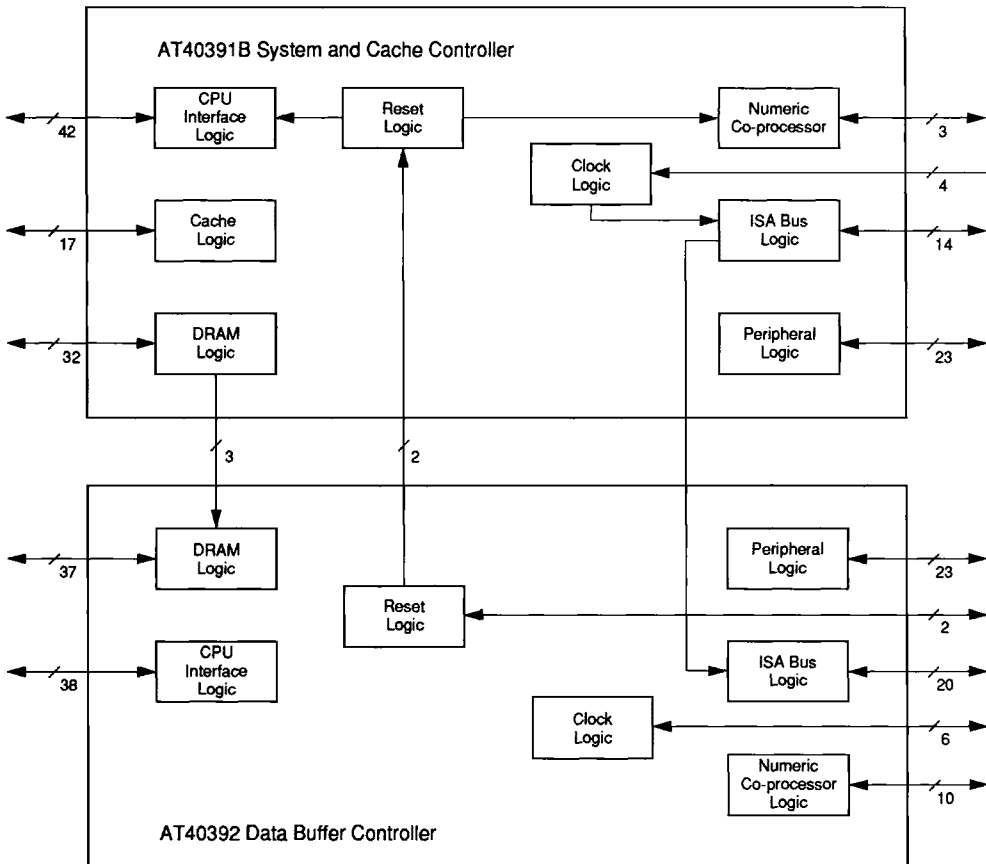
AT40391B System and Cache Controller

42
CPU Interface Logic

Reset Logic

Numeric Co-processor
3

Clock Logic
4

17
Cache Logic

ISA Bus Logic
14

32
DRAM Logic

Peripheral Logic
23

3

2

37
DRAM Logic

Peripheral Logic
23

Reset Logic
2

38
CPU Interface Logic

ISA Bus Logic
20

Clock Logic
6

Numeric Co-processor Logic
10

AT40392 Data Buffer Controller